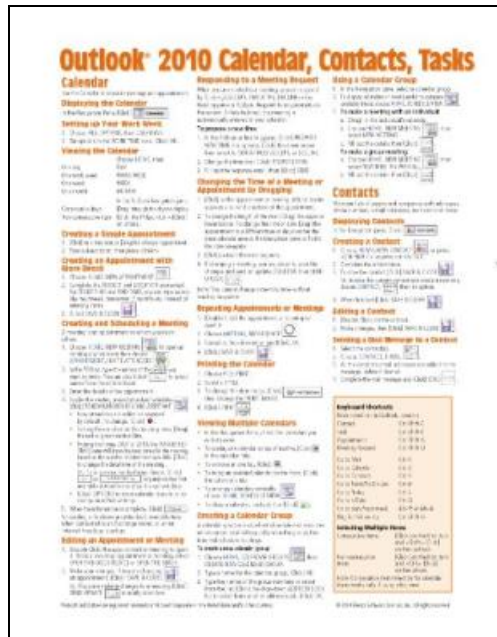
Outlook® 2010 Calendar, Contacts, Tasks

Calendar

Displaying the Calendar

Setting up Your Work Week

Viewing the Calendar

Creating a Simple Appointment

Creating an Appointment with More Detail

Creating and Scheduling a Meeting

Editing an Appointment or Meeting

Responding to a Meeting Request

Changing the Time of a Meeting or Appointment by Dragging

Repeating Appointments or Meetings

Printing the Calendar

Viewing Multiple Calendars

Creating a Calendar Group

Using a Calendar Group

Contacts

Displaying Contacts

Creating a Contact

Editing a Contact

Sending a Mail Message to a Contact

Keyboard Shortcuts

Selecting Multiple Items

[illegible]